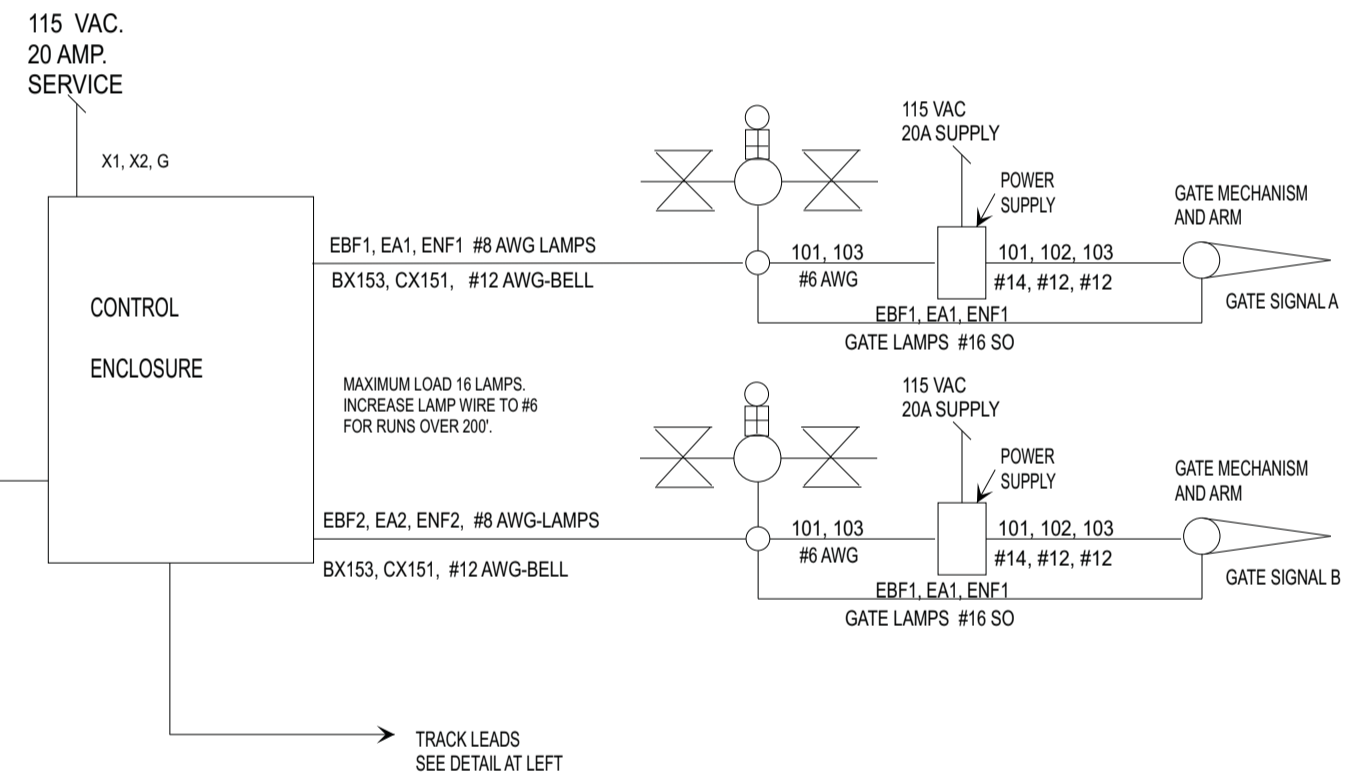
115 VAC.
20 AMP.
SERVICE

X1, X2, G

CONTROL

ENCLOSURE

EBF1, EA1, ENF1 #8 AWG LAMPS
BX153, CX151, #12 AWG-BELL

115 VAC
20A SUPPLY

POWER
SUPPLY

GATE MECHANISM
AND ARM

101, 103
#6 AWG

101, 102, 103
#14, #12, #12

GATE SIGNAL A

EBF1, EA1, ENF1
GATE LAMPS #16 SO

MAXIMUM LOAD 16 LAMPS.
INCREASE LAMP WIRE TO #6
FOR RUNS OVER 200'.

115 VAC
20A SUPPLY

POWER
SUPPLY

GATE MECHANISM
AND ARM

EBF2, EA2, ENF2, #8 AWG-LAMPS
BX153, CX151, #12 AWG-BELL

101, 103
#6 AWG

101, 102, 103
#14, #12, #12

GATE SIGNAL B

EBF1, EA1, ENF1
GATE LAMPS #16 SO

TRACK LEADS
SEE DETAIL AT LEFT